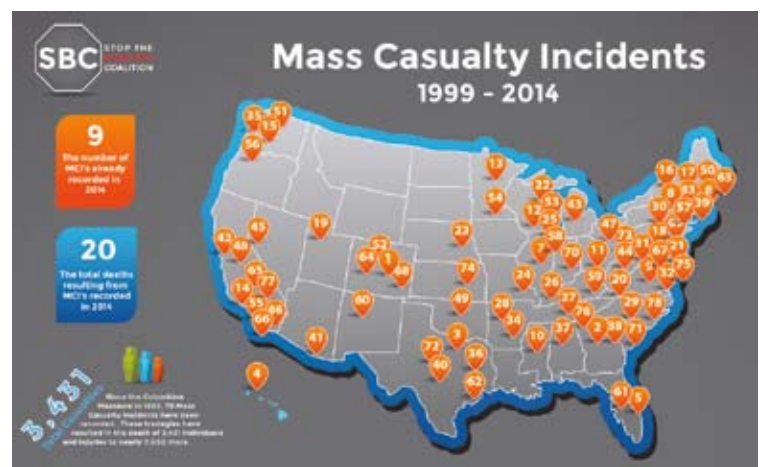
SBC STOP THE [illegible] COALITION

Mass Casualty Incidents
1999 - 2014

9
The number of MCI's already recorded in 2014

20
The total deaths resulting from MCI's recorded in 2014

3,431 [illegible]

Since the Columbine Massacre in 1999, 78 Mass Casualty Incidents have been recorded. These tragedies have resulted in the death of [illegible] individuals and injuries to nearly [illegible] more.

35 51 15 56 13 16 17 50 63 22 8 53 54 12 43 30 57 39 25 58 47 72 19 23 44 18 21 42 48 45 52 64 1 68 7 70 11 31 67 9 74 24 59 20 75 14 65 77 55 46 60 26 27 29 32 66 49 28 76 78 34 10 37 2 38 71 41 3 72 36 40 62 4 61 5